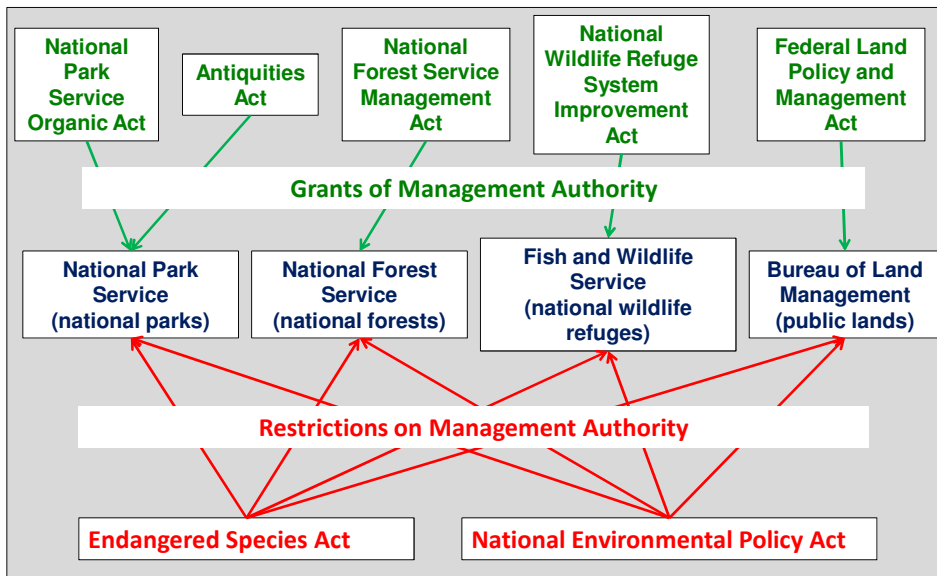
National Park Service Organic Act

Antiquities Act

National Forest Service Management Act

National Wildlife Refuge System Improvement Act

Federal Land Policy and Management Act

Grants of Management Authority

National Park Service (national parks)

National Forest Service (national forests)

Fish and Wildlife Service (national wildlife refuges)

Bureau of Land Management (public lands)

Restrictions on Management Authority

Endangered Species Act

National Environmental Policy Act